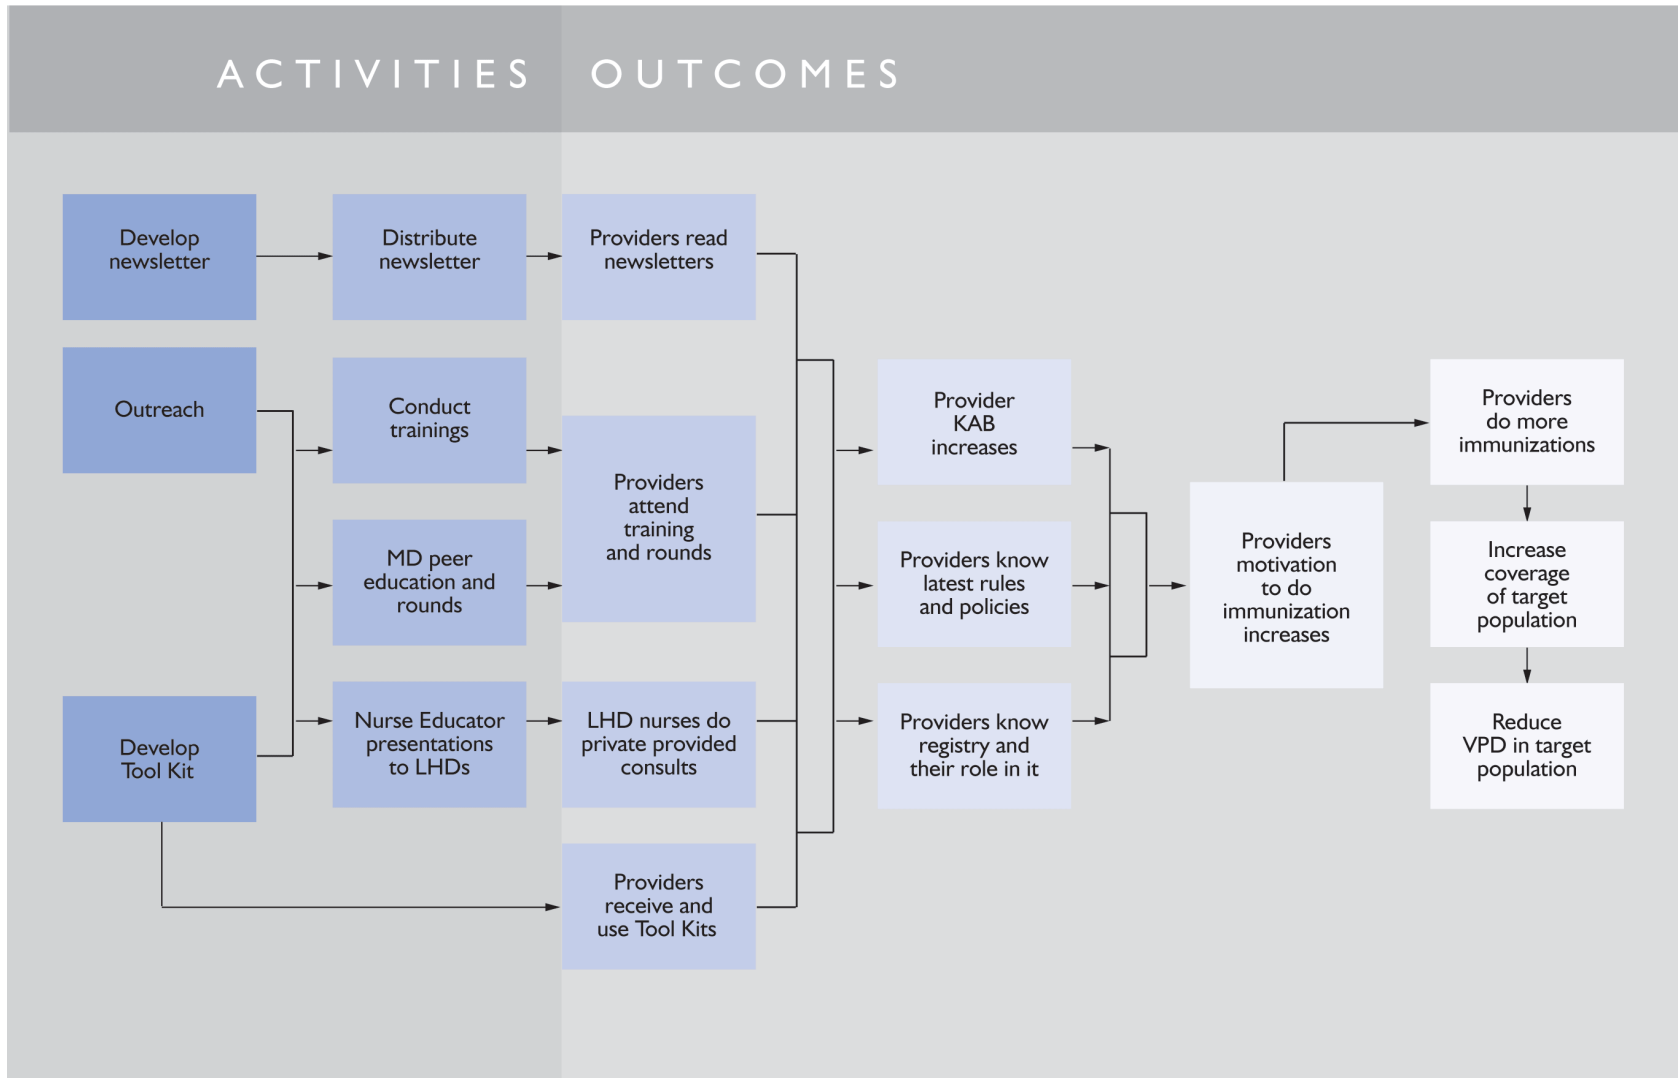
ACTIVITIES

OUTCOMES

Develop newsletter

Distribute newsletter

Providers read newsletters

Outreach

Conduct trainings

MD peer education and rounds

Providers attend training and rounds

Develop Tool Kit

Nurse Educator presentations to LHDs

LHD nurses do private provided consults

Providers receive and use Tool Kits

Provider KAB increases

Providers know latest rules and policies

Providers know registry and their role in it

Providers motivation to do immunization increases

Providers do more immunizations

Increase coverage of target population

Reduce VPD in target population